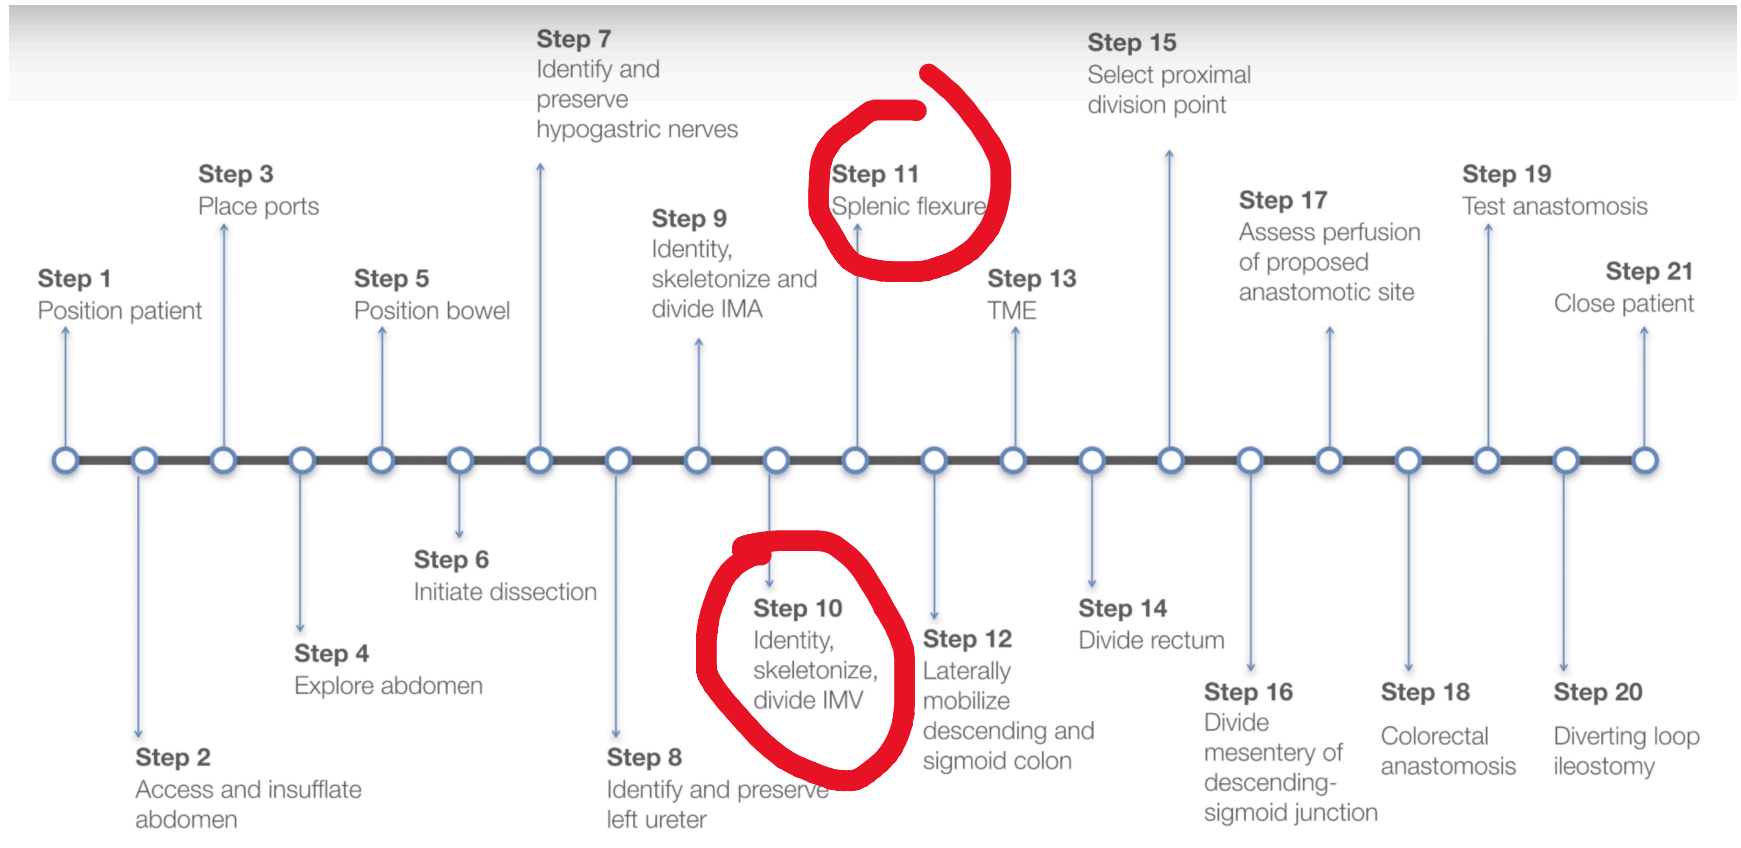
Step 7
Identify and preserve hypogastric nerves

Step 15
Select proximal division point

Step 3
Place ports

Step 11
Splenic flexure

Step 19
Test anastomosis

Step 9
Identity, skeletonize and divide IMA

Step 17
Assess perfusion of proposed anastomotic site

Step 1
Position patient

Step 5
Position bowel

Step 13
TME

Step 21
Close patient

Step 6
Initiate dissection

Step 10
Identity, skeletonize, divide IMV

Step 12
Laterally mobilize descending and sigmoid colon

Step 14
Divide rectum

Step 4
Explore abdomen

Step 16
Divide mesentery of descending-sigmoid junction

Step 18
Colorectal anastomosis

Step 20
Diverting loop ileostomy

Step 2
Access and insufflate abdomen

Step 8
Identify and preserve left ureter